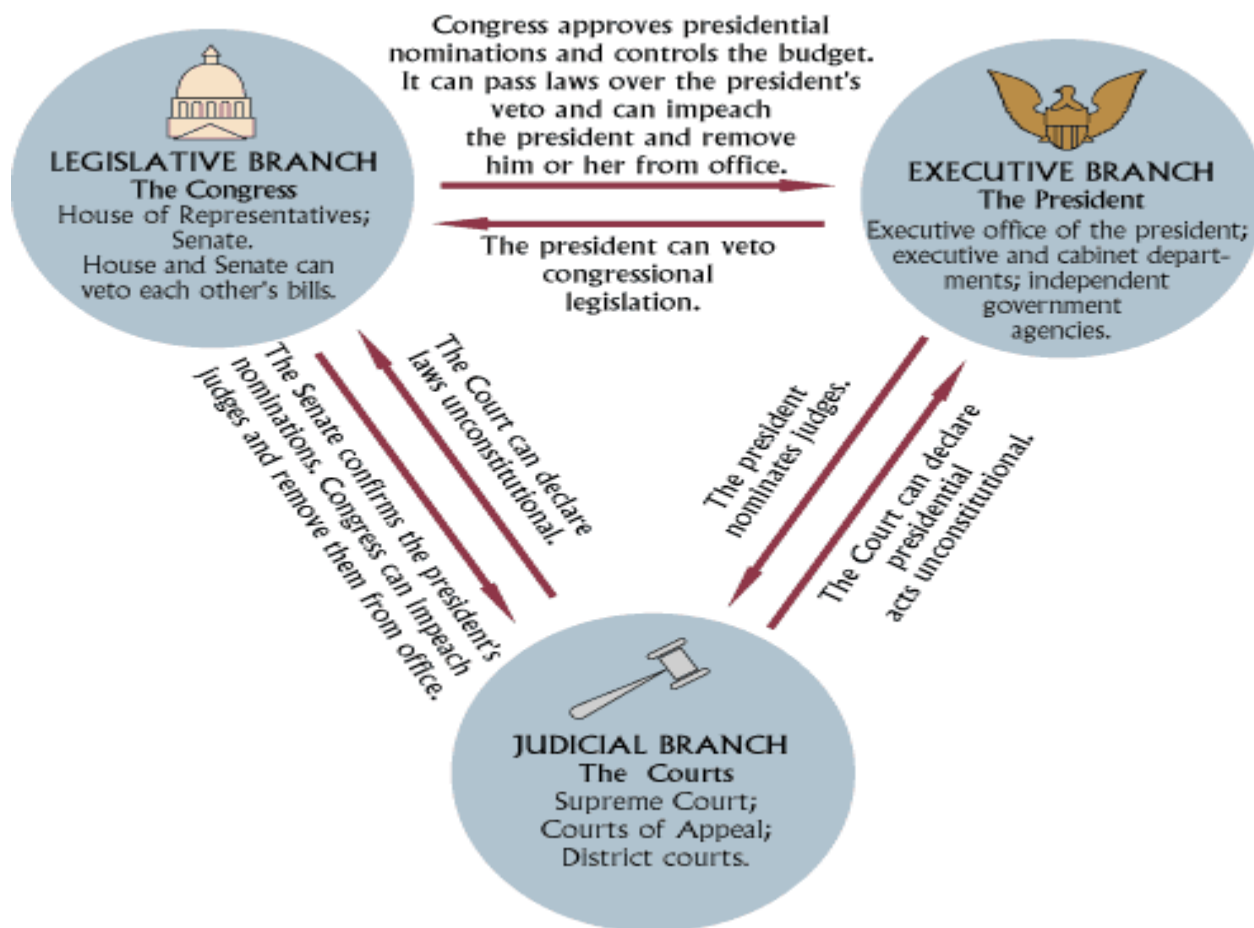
LEGISLATIVE BRANCH
The Congress
House of Representatives; Senate.
House and Senate can veto each other's bills.

Congress approves presidential nominations and controls the budget. It can pass laws over the president's veto and can impeach the president and remove him or her from office.

The president can veto congressional legislation.

EXECUTIVE BRANCH
The President
Executive office of the president; executive and cabinet departments; independent government agencies.

The Senate confirms the president's nominations. Congress can impeach judges and remove them from office.

The Court can declare laws unconstitutional.

The president nominates judges.

The Court can declare presidential acts unconstitutional.

JUDICIAL BRANCH
The Courts
Supreme Court;
Courts of Appeal;
District courts.